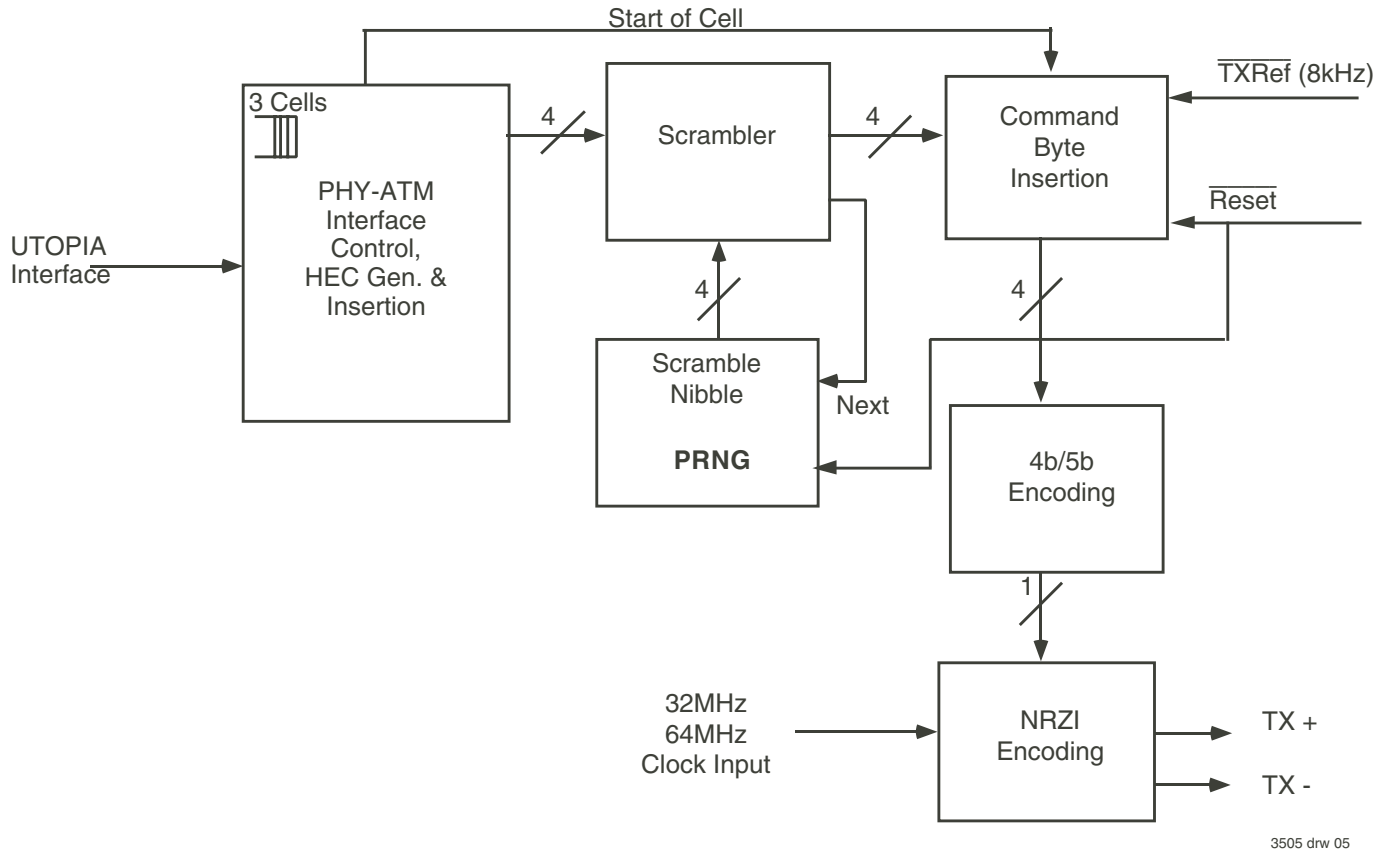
Start of Cell

3 Cells

PHY-ATM Interface Control, HEC Gen. & Insertion

UTOPIA Interface

4

Scrambler

4

Command Byte Insertion

$\overline{\text{TXRef}}$ (8kHz)

$\overline{\text{Reset}}$

4

Scramble Nibble

PRNG

Next

4

4b/5b Encoding

1

32MHz
64MHz
Clock Input

NRZI Encoding

TX +

TX -

3505 drw 05